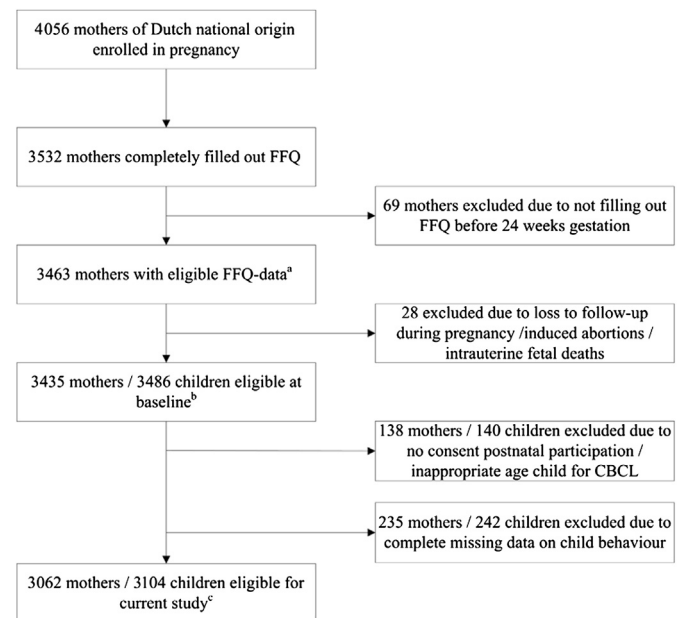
4056 mothers of Dutch national origin enrolled in pregnancy

3532 mothers completely filled out FFQ

69 mothers excluded due to not filling out FFQ before 24 weeks gestation

3463 mothers with eligible FFQ-data$^{a}$

28 excluded due to loss to follow-up during pregnancy /induced abortions / intrauterine fetal deaths

3435 mothers / 3486 children eligible at baseline$^{b}$

138 mothers / 140 children excluded due to no consent postnatal participation / inappropriate age child for CBCL

235 mothers / 242 children excluded due to complete missing data on child behaviour

3062 mothers / 3104 children eligible for current study$^{c}$